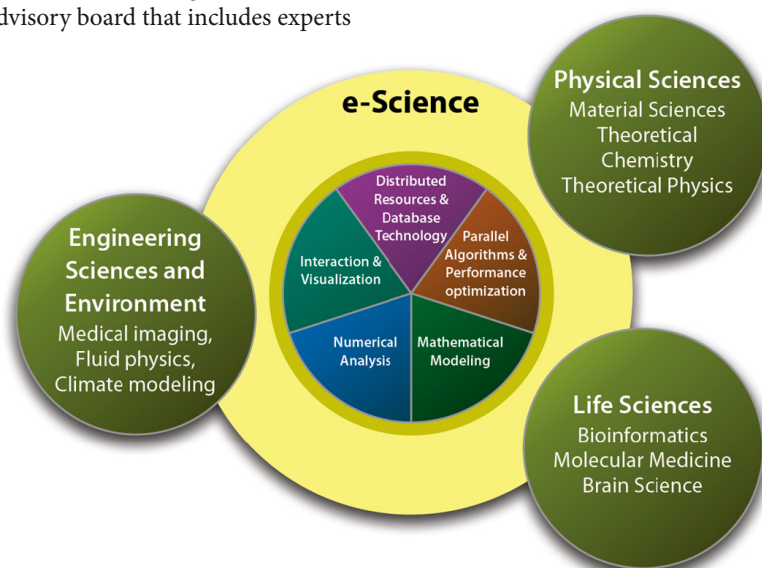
dvisory board that includes experts

e-Science

Physical Sciences
Material Sciences
Theoretical Chemistry
Theoretical Physics

Distributed Resources & Database Technology

Parallel Algorithms & Performance optimization

Interaction & Visualization

Numerical Analysis

Mathematical Modeling

Engineering Sciences and Environment
Medical imaging,
Fluid physics,
Climate modeling

Life Sciences
Bioinformatics
Molecular Medicine
Brain Science